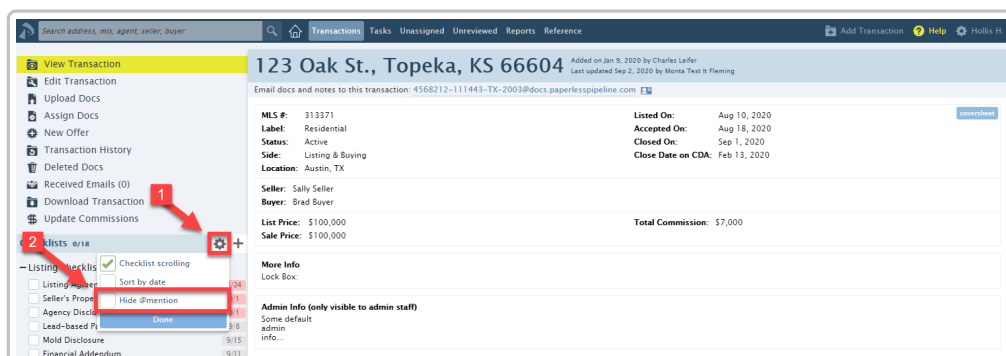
Search address, mls, agent, seller, buyer

Transactions Tasks Unassigned Unreviewed Reports Reference

Add Transaction Help Hollis H.

View Transaction
Edit Transaction
Upload Docs
Assign Docs
New Offer
Transaction History
Deleted Docs
Received Emails (0)
Download Transaction
Update Commissions

1

2

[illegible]klists 0/18

– Listing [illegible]hecklis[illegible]

Listing Agree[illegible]
Seller's Prope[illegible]
Agency Disclo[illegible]
Lead-based P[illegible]
Mold Disclosure
Financial Addendum

24
/1
/1
9/8
9/15
9/11

Checklist scrolling
Sort by date
Hide @mention
Done

123 Oak St., Topeka, KS 66604

Added on Jan 9, 2020 by Charles Leifer
Last updated Sep 2, 2020 by Monta Test It Fleming

Email docs and notes to this transaction: 4568212-111443-TX-2003@docs.paperlesspipeline.com

coversheet

MLS #: 313371
Label: Residential
Status: Active
Side: Listing & Buying
Location: Austin, TX

Listed On: Aug 10, 2020
Accepted On: Aug 18, 2020
Closed On: Sep 1, 2020
Close Date on CDA: Feb 13, 2020

Seller: Sally Seller
Buyer: Brad Buyer

List Price: $100,000
Sale Price: $100,000

Total Commission: $7,000

More Info
Lock Box:

Admin Info (only visible to admin staff)
Some default
admin
info...